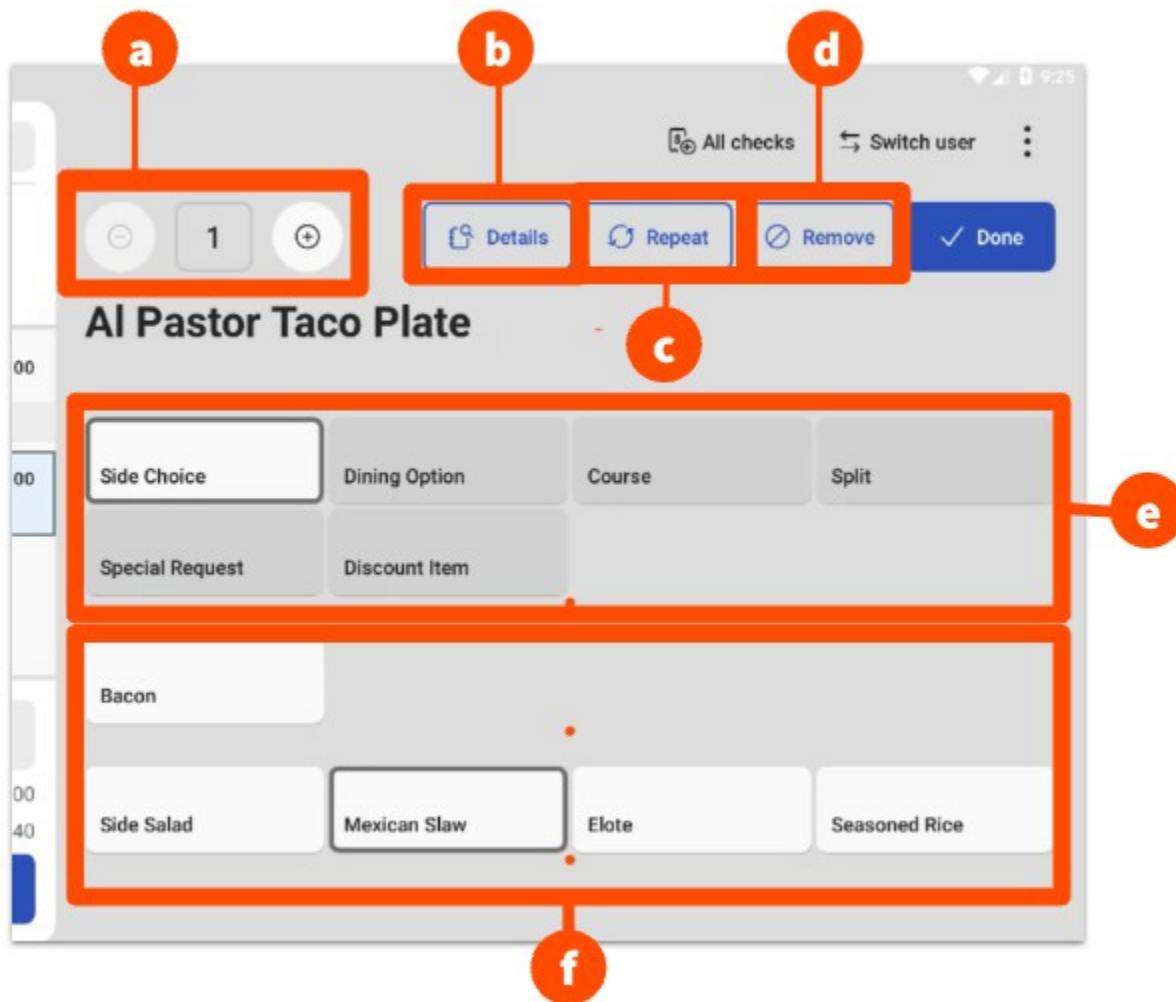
a
b
d
9:25
All checks
Switch user
1
Details
Repeat
Remove
Done
Al Pastor Taco Plate
c
00
00
Side Choice
Dining Option
Course
Split
e
Special Request
Discount Item
Bacon
00
40
Side Salad
Mexican Slaw
Elote
Seasoned Rice
f